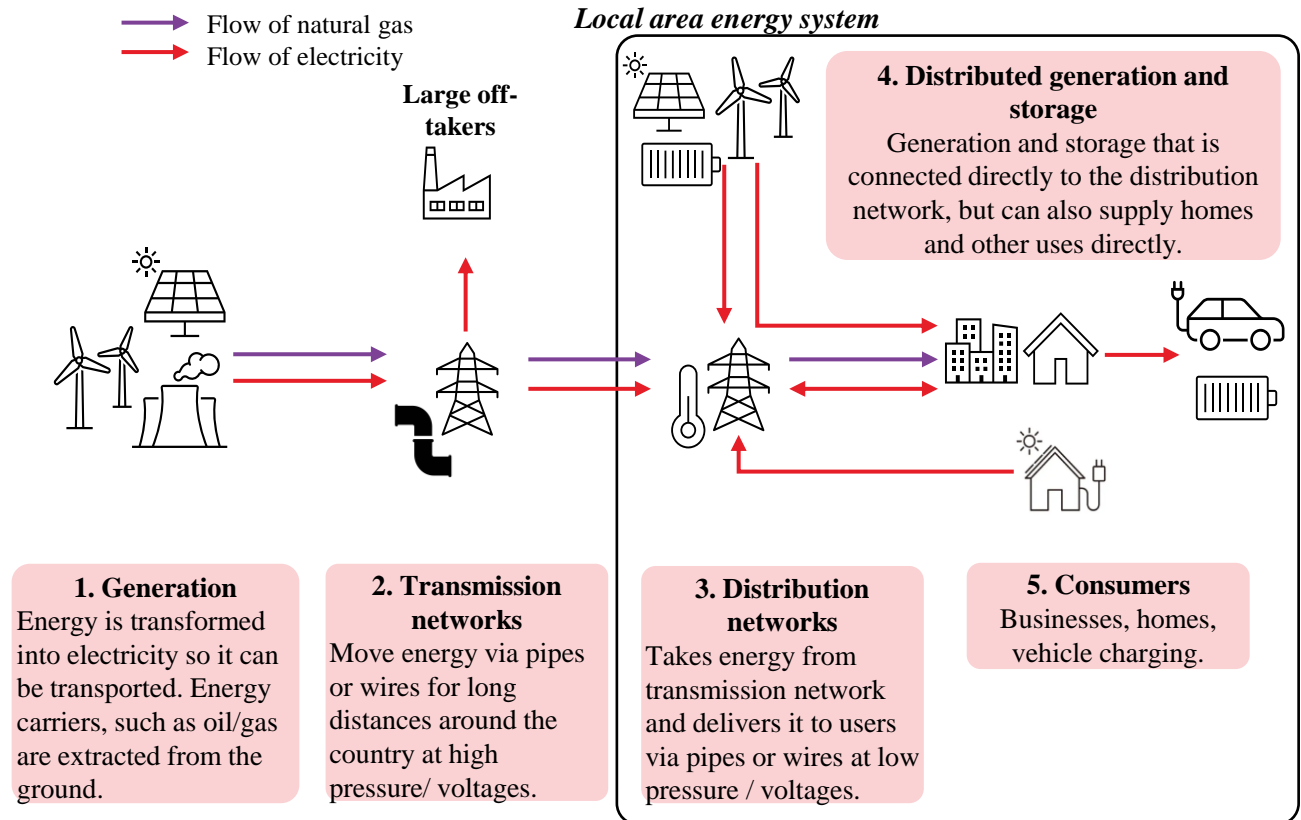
Flow of natural gas
Flow of electricity

Local area energy system

Large off-takers

4. Distributed generation and storage
Generation and storage that is connected directly to the distribution network, but can also supply homes and other uses directly.

1. Generation
Energy is transformed into electricity so it can be transported. Energy carriers, such as oil/gas are extracted from the ground.

2. Transmission networks
Move energy via pipes or wires for long distances around the country at high pressure/ voltages.

3. Distribution networks
Takes energy from transmission network and delivers it to users via pipes or wires at low pressure / voltages.

5. Consumers
Businesses, homes, vehicle charging.